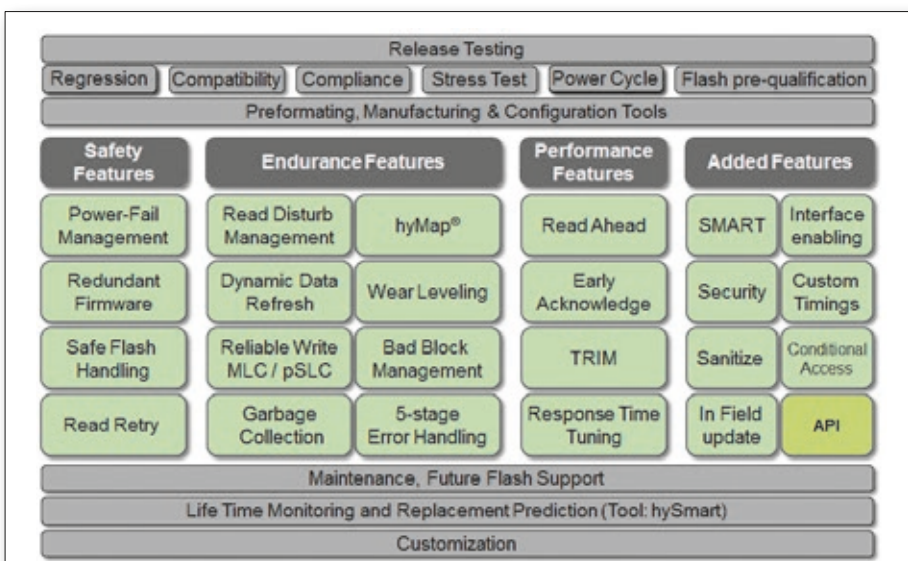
Release Testing

Regression | Compatibility | Compliance | Stress Test | Power Cycle | Flash pre-qualification

Preformating, Manufacturing & Configuration Tools

| Safety Features | Endurance Features | | Performance Features | Added Features | |
|---|---|---|---|---|---|
| Power-Fail Management | Read Disturb Management | hyMap® | Read Ahead | SMART | Interface enabling |
| Redundant Firmware | Dynamic Data Refresh | Wear Leveling | Early Acknowledge | Security | Custom Timings |
| Safe Flash Handling | Reliable Write MLC / pSLC | Bad Block Management | TRIM | Sanitize | Conditional Access |
| Read Retry | Garbage Collection | 5-stage Error Handling | Response Time Tuning | In Field update | API |

Maintenance, Future Flash Support

Life Time Monitoring and Replacement Prediction (Tool: hySmart)

Customization